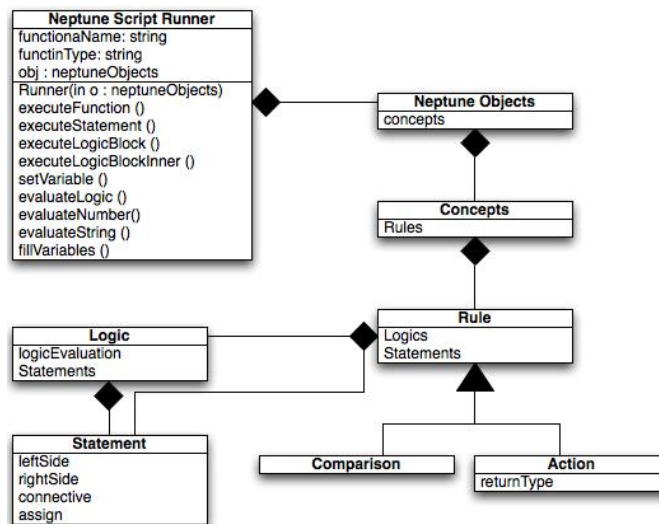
Neptune Script Runner
functionaName: string
functinType: string
obj : neptuneObjects
Runner(in o : neptuneObjects)
executeFunction ()
executeStatement ()
executeLogicBlock ()
executeLogicBlockInner ()
setVariable ()
evaluateLogic ()
evaluateNumber()
evaluateString ()
fillVariables ()

Neptune Objects
concepts

Concepts
Rules

Logic
logicEvaluation
Statements

Rule
Logics
Statements

Statement
leftSide
rightSide
connective
assign

Comparison

Action
returnType